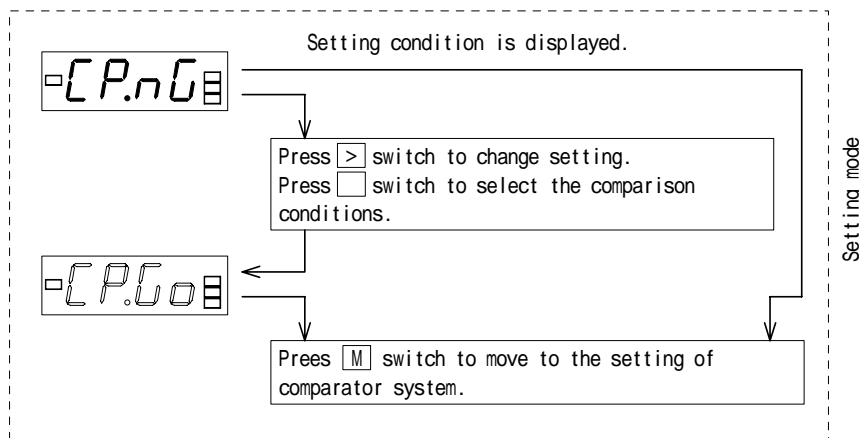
Setting condition is displayed.

CP.nG

Press > switch to change setting.
Press switch to select the comparison conditions.

CP.Go

Prees M switch to move to the setting of comparator system.

Setting mode